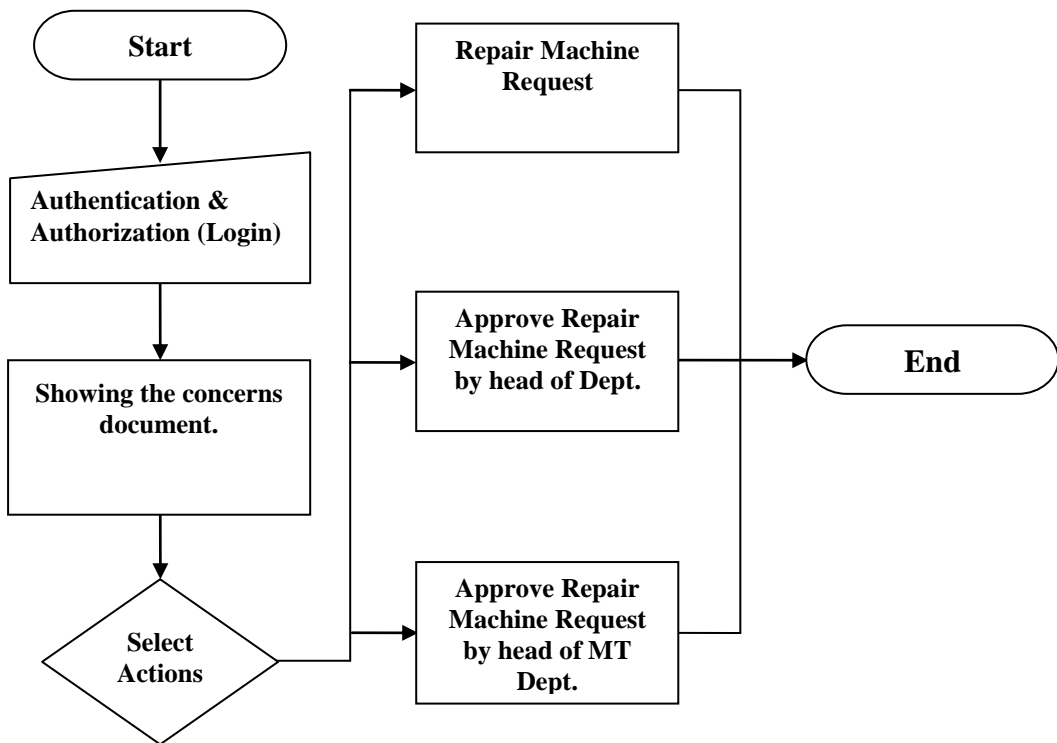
Start

Authentication & Authorization (Login)

Showing the concerns document.

Select Actions

Repair Machine Request

Approve Repair Machine Request by head of Dept.

Approve Repair Machine Request by head of MT Dept.

End